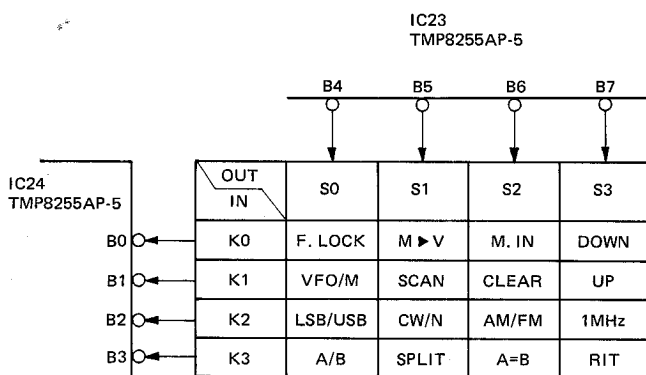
IC23
TMP8255AP-5

B4
B5
B6
B7

IC24
TMP8255AP-5

B0
B1
B2
B3

| OUT / IN | S0 | S1 | S2 | S3 |
|---|---|---|---|---|
| K0 | F. LOCK | M ▶ V | M. IN | DOWN |
| K1 | VFO/M | SCAN | CLEAR | UP |
| K2 | LSB/USB | CW/N | AM/FM | 1MHz |
| K3 | A/B | SPLIT | A=B | RIT |